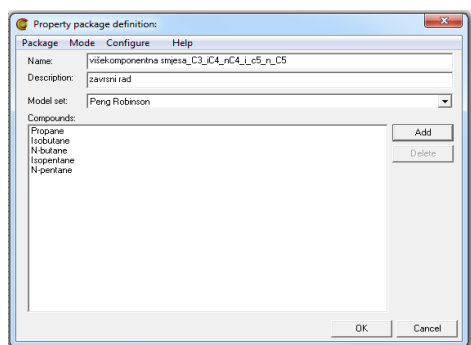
Property package definition:

Package Mode Configure Help

Name: višekomponentna smjesa_C3_iC4_nC4_i_c5_n_C5

Description: zavrsni rad

Model set: Peng Robinson

Compounds:

Propane
Isobutane
N-butane
Isopentane
N-pentane

Add

Delete

OK

Cancel